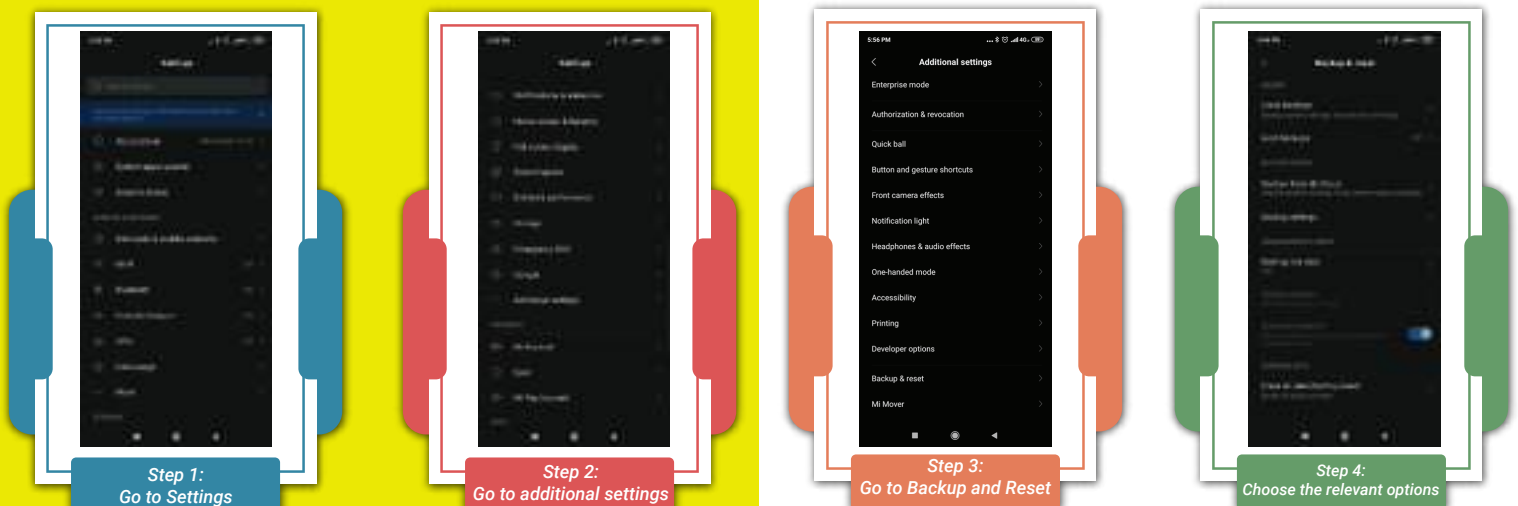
Step 1:
Go to Settings

Step 2:
Go to additional settings

5:56 PM
Additional settings
Enterprise mode
Authorization & revocation
Quick ball
Button and gesture shortcuts
Front camera effects
Notification light
Headphones & audio effects
One-handed mode
Accessibility
Printing
Developer options
Backup & reset
Mi Mover

Step 3:
Go to Backup and Reset

Step 4:
Choose the relevant options